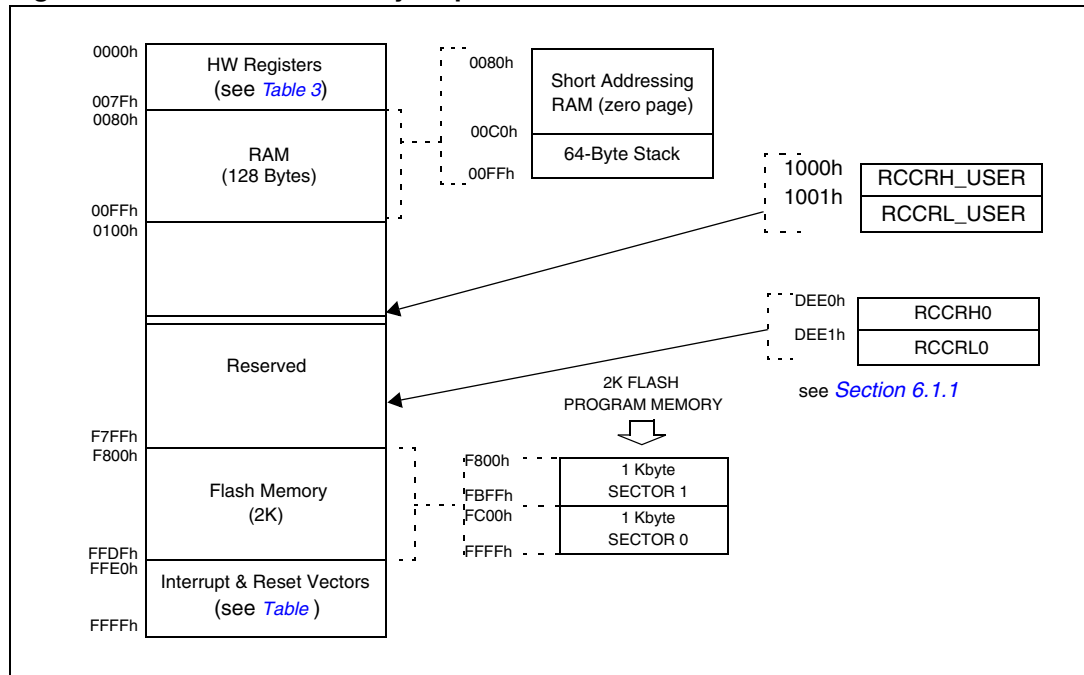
0000h
HW Registers (see Table 3)
007Fh
0080h
RAM (128 Bytes)
00FFh
0100h

Reserved

F7FFh
F800h
Flash Memory (2K)
FFDFh
FFE0h
Interrupt & Reset Vectors (see Table )
FFFFh

0080h
Short Addressing RAM (zero page)
00C0h
64-Byte Stack
00FFh

1000h
1001h
RCCRH_USER
RCCRL_USER

DEE0h
DEE1h
RCCRH0
RCCRL0
see Section 6.1.1

2K FLASH PROGRAM MEMORY

F800h
1 Kbyte SECTOR 1
FBFFh
FC00h
1 Kbyte SECTOR 0
FFFFh